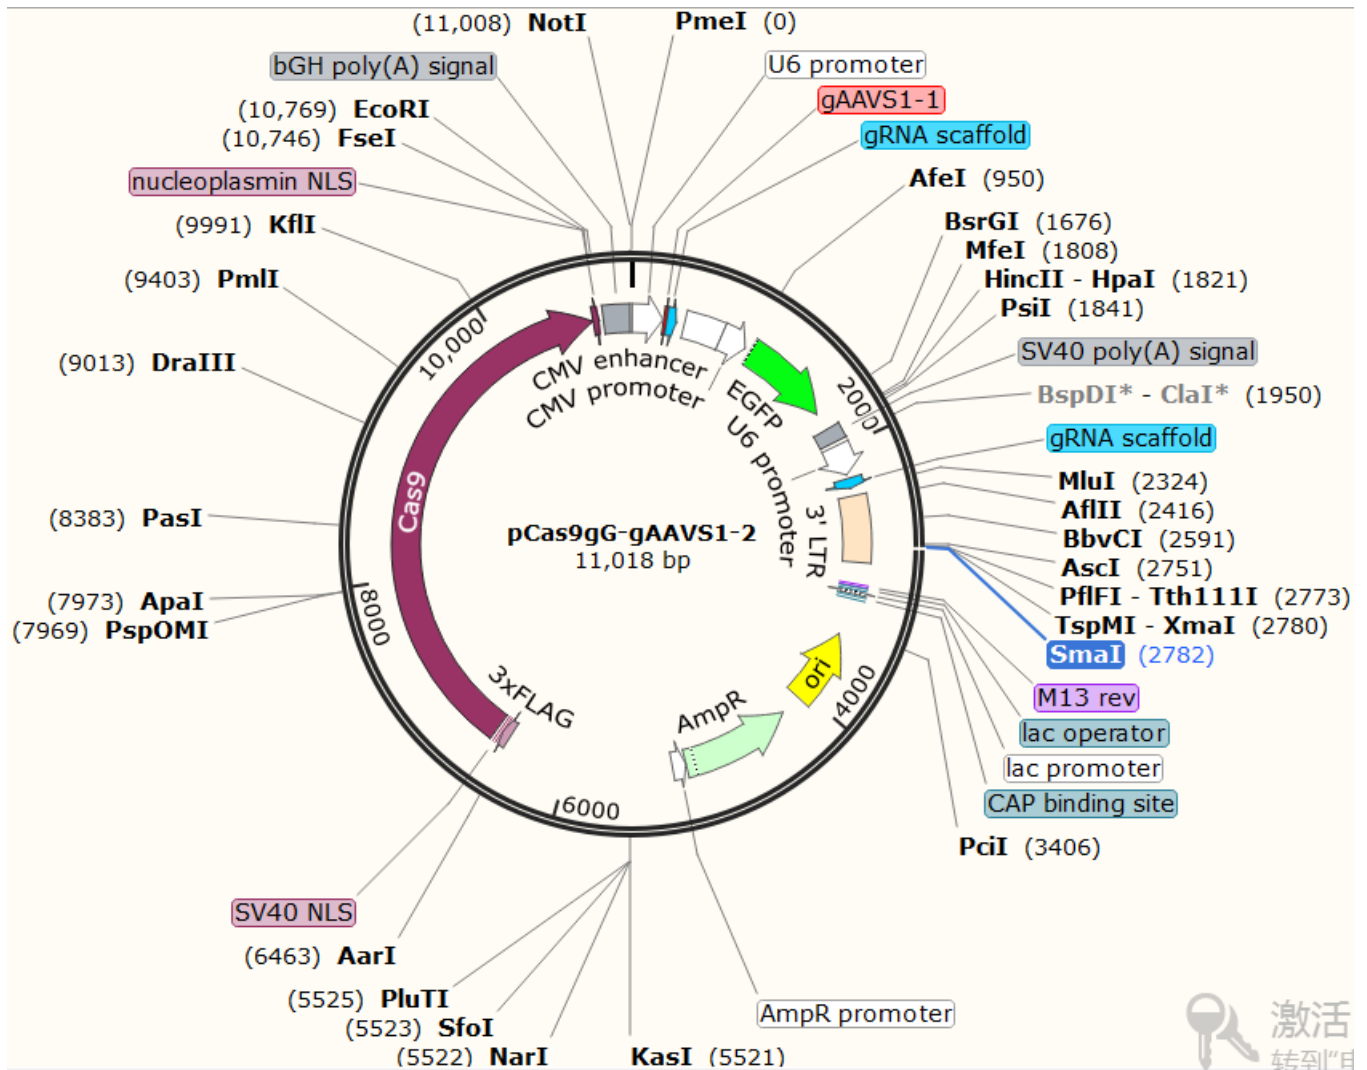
(11,008) NotI
PmeI (0)
bGH poly(A) signal
U6 promoter
gAAVS1-1
gRNA scaffold
(10,769) EcoRI
(10,746) FseI
nucleoplasmin NLS
AfeI (950)
(9991) KflI
BsrGI (1676)
MfeI (1808)
HincII - HpaI (1821)
(9403) PmlI
PsiI (1841)
SV40 poly(A) signal
(9013) DraIII
BspDI* - ClaI* (1950)
gRNA scaffold
MluI (2324)
AflII (2416)
(8383) PasI
BbvCI (2591)
AscI (2751)
(7973) ApaI
PflFI - Tth111I (2773)
(7969) PspOMI
TspMI - XmaI (2780)
SmaI (2782)
M13 rev
lac operator
lac promoter
CAP binding site
PciI (3406)
SV40 NLS
(6463) AarI
(5525) PluTI
(5523) SfoI
(5522) NarI
KasI (5521)
AmpR promoter

10,000
CMV enhancer
CMV promoter
EGFP
U6 promoter
2000
3' LTR
Cas9
pCas9gG-gAAVS1-2
11,018 bp
8000
3xFLAG
AmpR
ori
4000
6000

激活
转到"